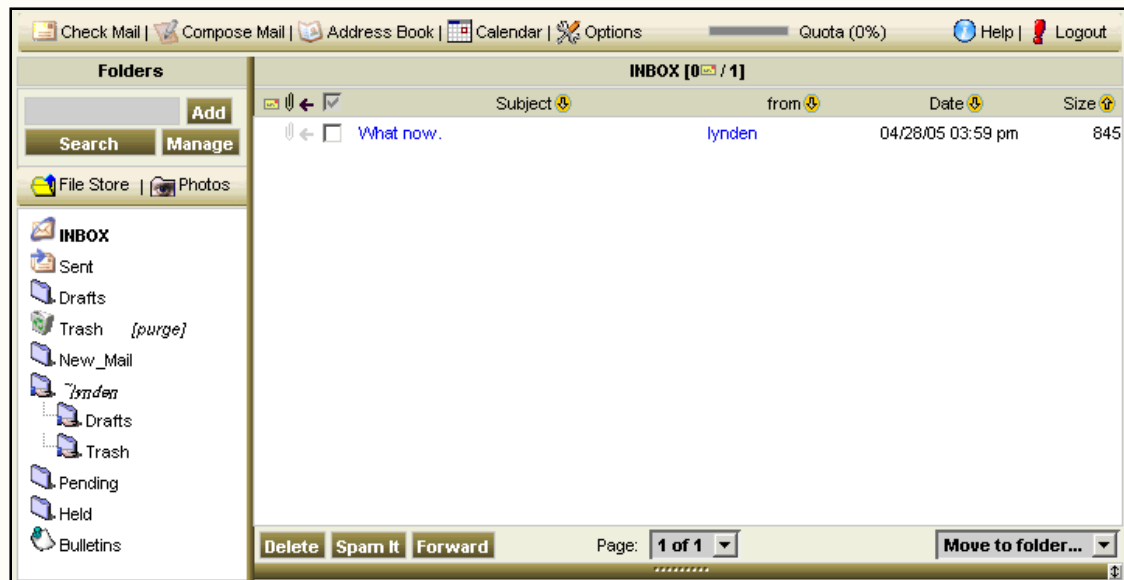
Check Mail | Compose Mail | Address Book | Calendar | Options Quota (0%) Help | Logout

Folders

Add

Search Manage

File Store | Photos

INBOX
Sent
Drafts
Trash [purge]
New_Mail
lynden
Drafts
Trash
Pending
Held
Bulletins

INBOX [0 / 1]

| | Subject | from | Date | Size |
|---|---|---|---|---|
| | What now. | lynden | 04/28/05 03:59 pm | 845 |

Delete Spam It Forward Page: 1 of 1 Move to folder...